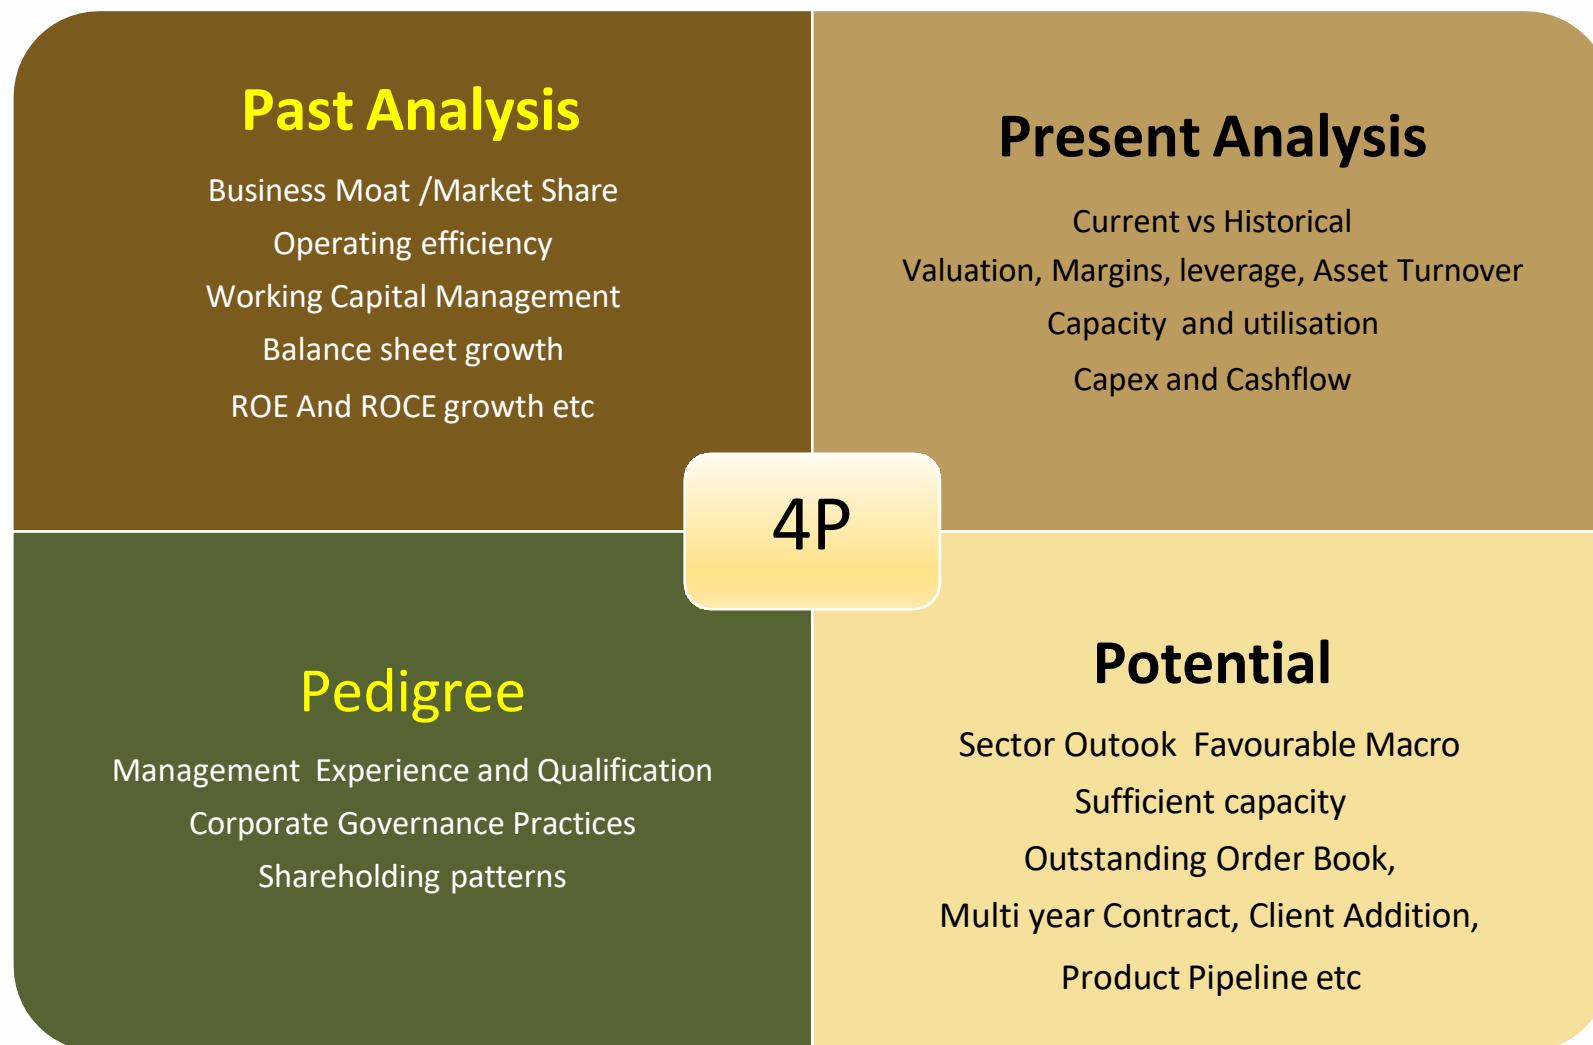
Past Analysis

Business Moat /Market Share
Operating efficiency
Working Capital Management
Balance sheet growth
ROE And ROCE growth etc

Present Analysis

Current vs Historical
Valuation, Margins, leverage, Asset Turnover
Capacity and utilisation
Capex and Cashflow

4P

Pedigree

Management Experience and Qualification
Corporate Governance Practices
Shareholding patterns

Potential

Sector Outook Favourable Macro
Sufficient capacity
Outstanding Order Book,
Multi year Contract, Client Addition,
Product Pipeline etc